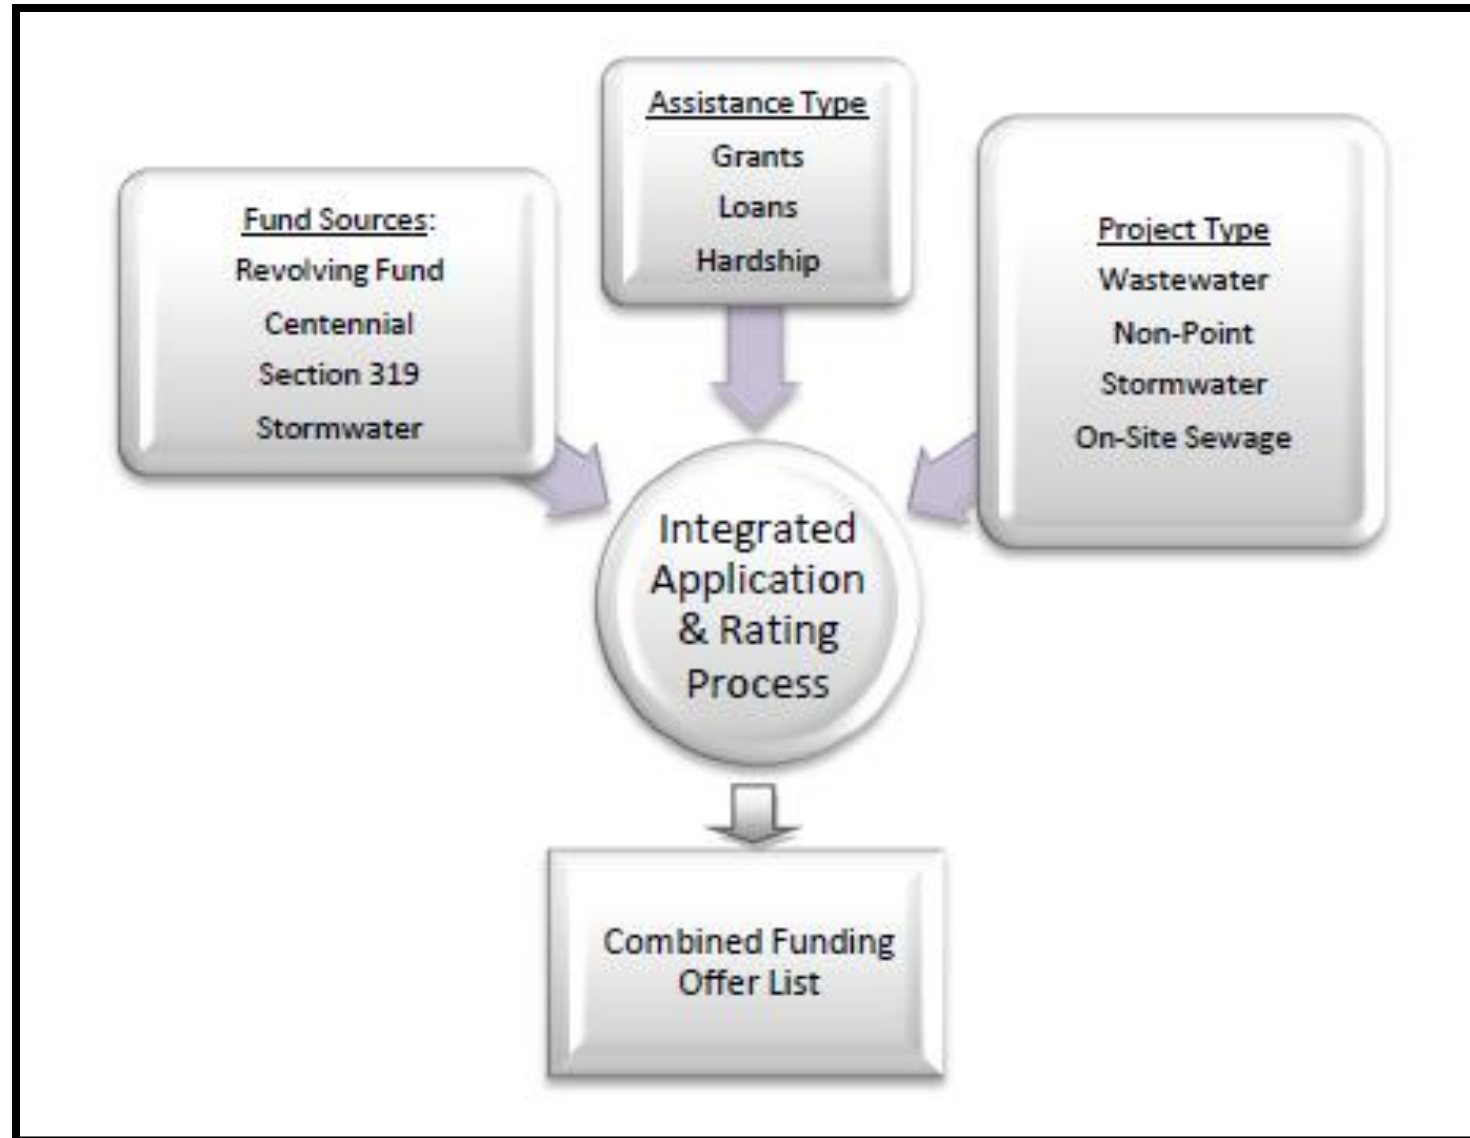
Assistance Type
Grants
Loans
Hardship

Fund Sources:
Revolving Fund
Centennial
Section 319
Stormwater

Project Type
Wastewater
Non-Point
Stormwater
On-Site Sewage

Integrated Application & Rating Process

Combined Funding Offer List